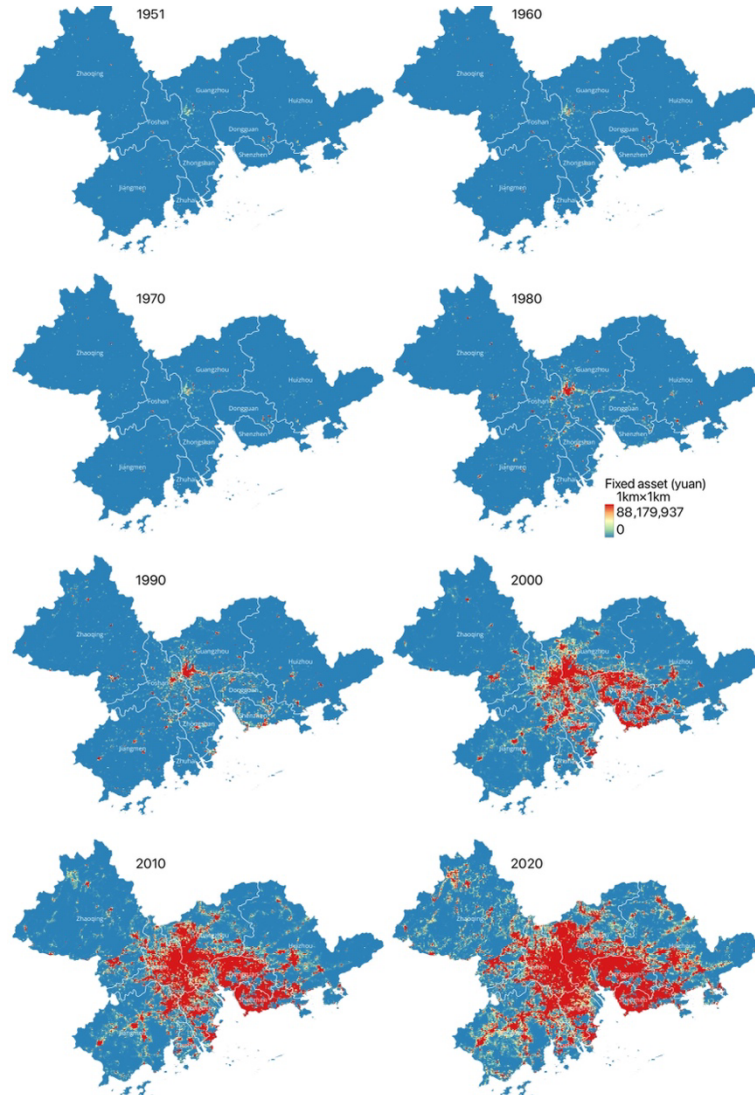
1951

Zhaoqing
Guangzhou
Huizhou
Foshan
Dongguan
Shenzhen
Zhongshan
Jiangmen
Zhuhai

1960

Zhaoqing
Guangzhou
Huizhou
Foshan
Dongguan
Shenzhen
Zhongshan
Jiangmen
Zhuhai

1970

Zhaoqing
Guangzhou
Huizhou
Foshan
Dongguan
Shenzhen
Zhongshan
Jiangmen
Zhuhai

1980

Zhaoqing
Guangzhou
Huizhou
Foshan
Dongguan
Shenzhen
Zhongshan
Jiangmen
Zhuhai

Fixed asset (yuan)
1km×1km
88,179,937
0

1990

Zhaoqing
Guangzhou
Huizhou
Foshan
Dongguan
Shenzhen
Zhongshan
Jiangmen
Zhuhai

2000

Zhaoqing
Huizhou

2010

Zhaoqing
Huizhou

2020

Zhaoqing